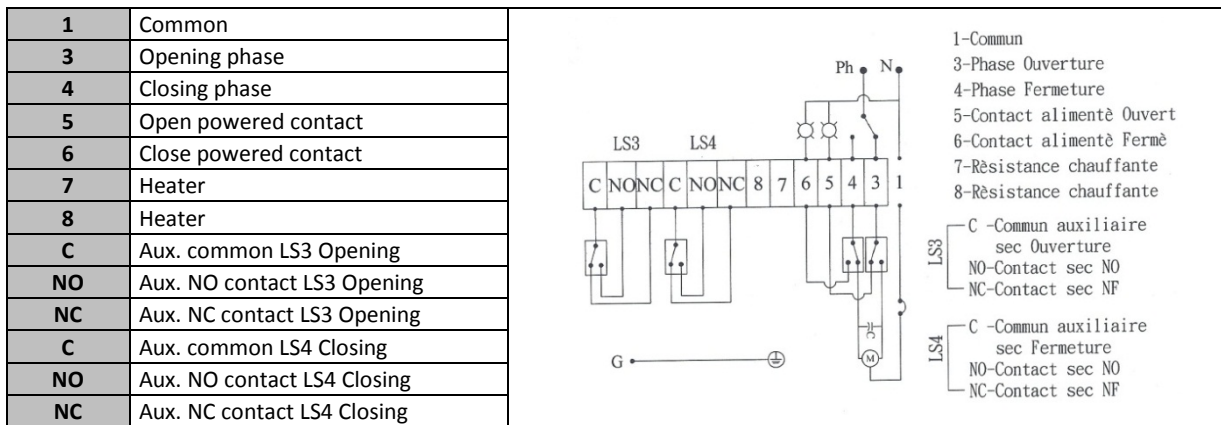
| 1 | Common |
|---|---|
| 3 | Opening phase |
| 4 | Closing phase |
| 5 | Open powered contact |
| 6 | Close powered contact |
| 7 | Heater |
| 8 | Heater |
| C | Aux. common LS3 Opening |
| NO | Aux. NO contact LS3 Opening |
| NC | Aux. NC contact LS3 Opening |
| C | Aux. common LS4 Closing |
| NO | Aux. NO contact LS4 Closing |
| NC | Aux. NC contact LS4 Closing |

Ph N

LS3 LS4

C NO NC C NO NC 8 7 6 5 4 3 1

G

M

1-Commun
3-Phase Ouverture
4-Phase Fermeture
5-Contact alimentè Ouvert
6-Contact alimentè Fermè
7-Rèsistance chauffante
8-Rèsistance chauffante

LS3
C -Commun auxiliaire sec Ouverture
NO-Contact sec NO
NC-Contact sec NF

LS4
C -Commun auxiliaire sec Fermeture
NO-Contact sec NO
NC-Contact sec NF